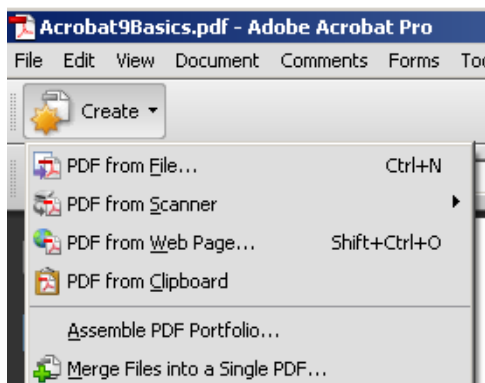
Acrobat9Basics.pdf - Adobe Acrobat Pro

File Edit View Document Comments Forms To

Create

PDF from File... Ctrl+N
PDF from Scanner
PDF from Web Page... Shift+Ctrl+O
PDF from Clipboard
Assemble PDF Portfolio...
Merge Files into a Single PDF...